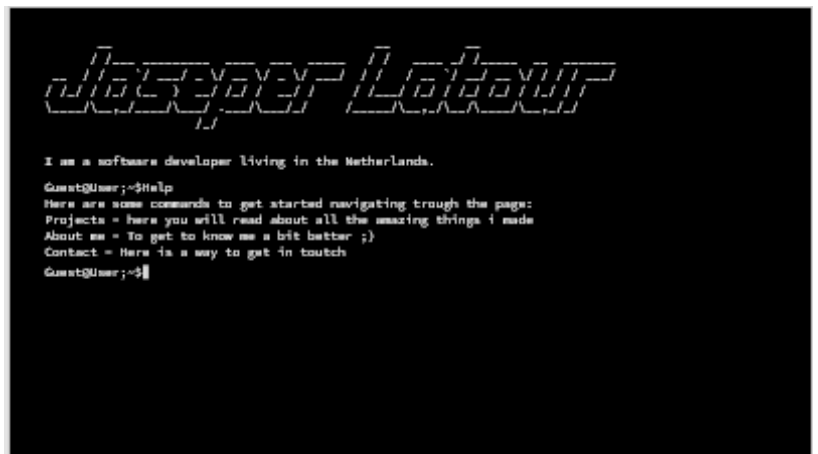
Jasper Latour

I am a software developer living in the Netherlands.

Guest@User;~$Help
Here are some commands to get started navigating trough the page:
Projects = here you will read about all the amazing things i made
About me = To get to know me a bit better ;)
Contact = Here is a way to get in toutch
Guest@User;~$